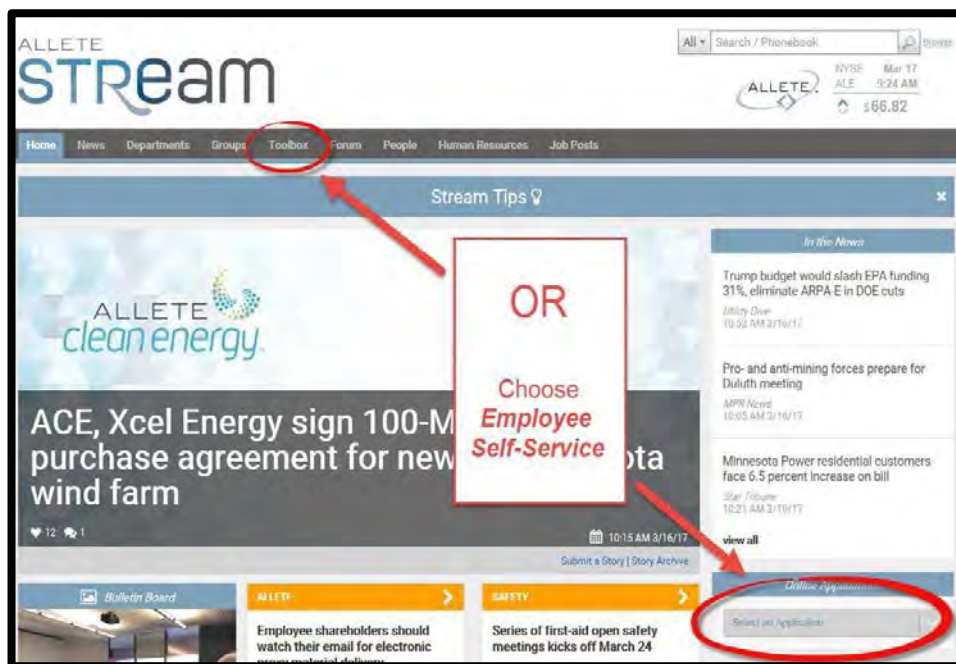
ALLETE
STReam

All ▾ Search / Phonebook Browse

ALLETE

NYSE Mar 17
ALE 9:24 AM
$66.82

Home News Departments Groups Toolbox Forum People Human Resources Job Posts

Stream Tips

×

ALLETE
clean energy.

ACE, Xcel Energy sign 100-M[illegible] purchase agreement for new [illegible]ota wind farm

OR

Choose
Employee
Self-Service

12 1

10:15 AM 3/16/17

Submit a Story | Story Archive

In the News

Trump budget would slash EPA funding 31%, eliminate ARPA-E in DOE cuts
Utility Dive
10:52 AM 3/16/17

Pro- and anti-mining forces prepare for Duluth meeting
MPR News
10:05 AM 3/16/17

Minnesota Power residential customers face 6.5 percent increase on bill
Star Tribune
10:21 AM 3/19/17

view all

Online Applications

Select an Application

Bulletin Board

ALLETE

Employee shareholders should watch their email for electronic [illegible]

SAFETY

Series of first-aid open safety meetings kicks off March 24